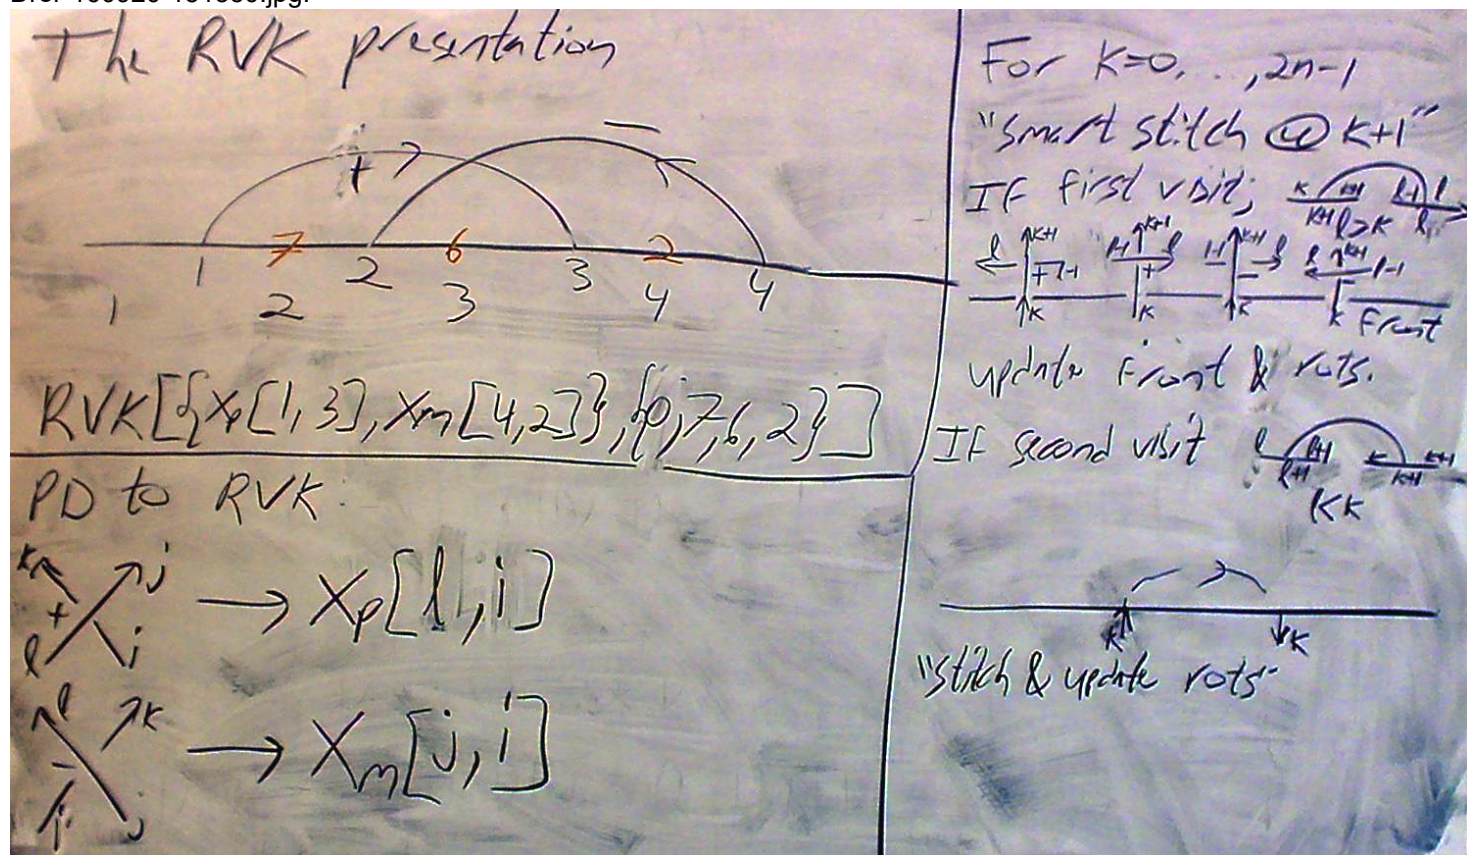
The RVK presentation

+ 
−

1 7 2 6 3 2 4
1 2 3 4 4

RVK[{Xp[1,3], Xm[4,2]}, {0,7,6,2}]

PD to RVK:

k j
+
l i
→ $X_p[l,i]$

l k
−
i j
→ $X_m[j,i]$

For k=0,...,2n−1
"Smart stitch @ k+1"
If first visit; k k+1 k+1 l>k l+1 l
l k+1 + l−1 k
l+1 k+1 l + k
l−1 k+1 − k
l k+1 l−1 k front
update front & rots.
If second visit l k+1 k+1 k+1 k+1 k<k

k k
"stitch & update rots"